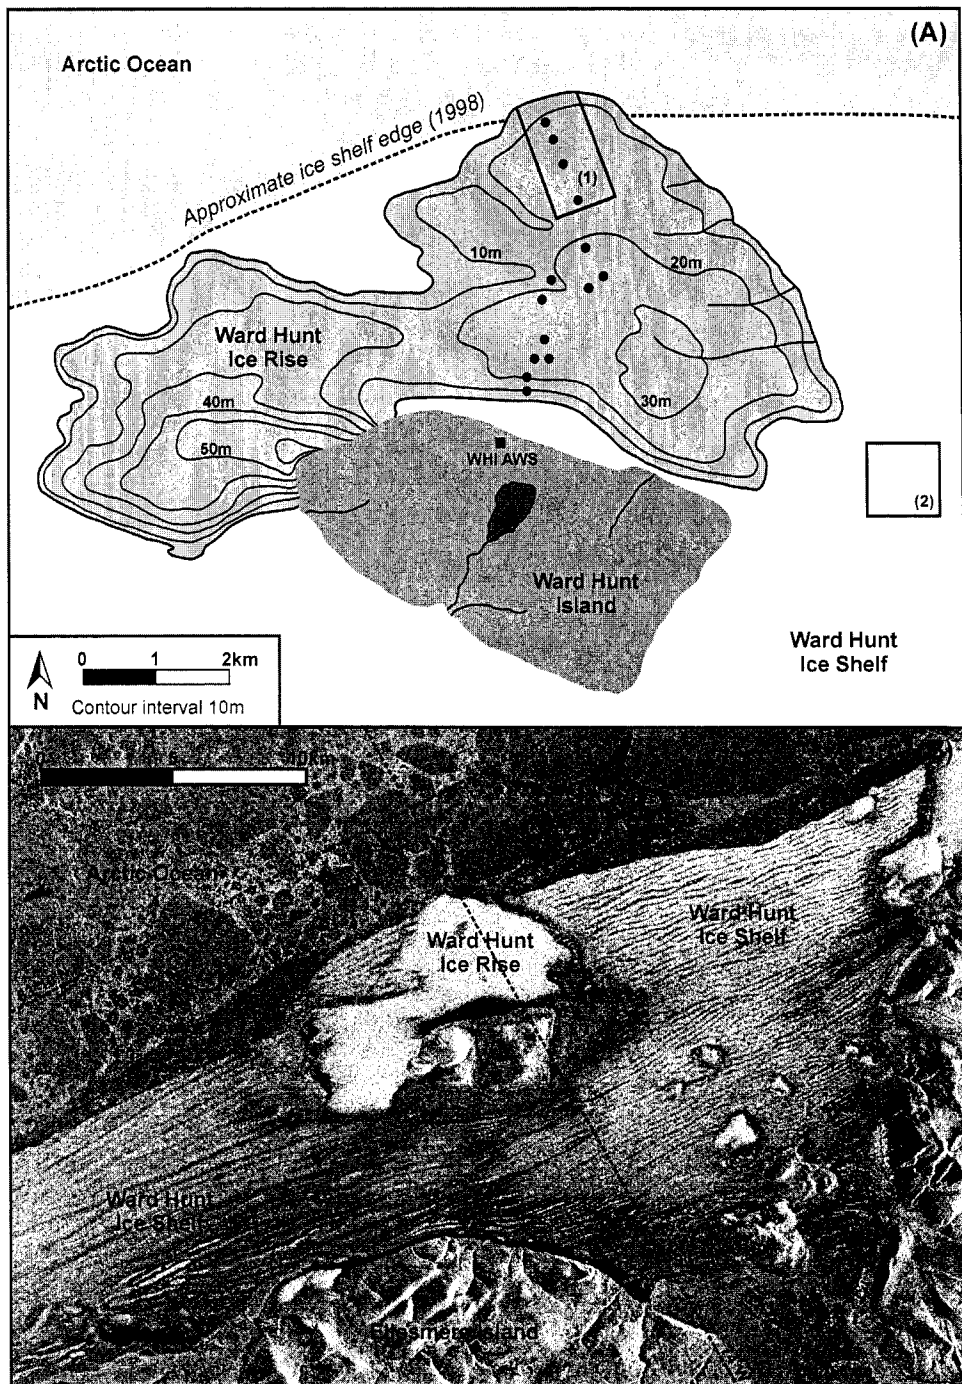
(A)

Arctic Ocean

Approximate ice shelf edge (1998)

(1)

10m

20m

Ward Hunt Ice Rise

40m

50m

30m

WHI AWS

Ward Hunt Island

(2)

Ward Hunt Ice Shelf

0 1 2km

N

Contour interval 10m

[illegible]km

Arctic Ocean

Ward Hunt Ice Rise

Ward Hunt Ice Shelf

Ward Hunt Ice Shelf

Ellesmere Island